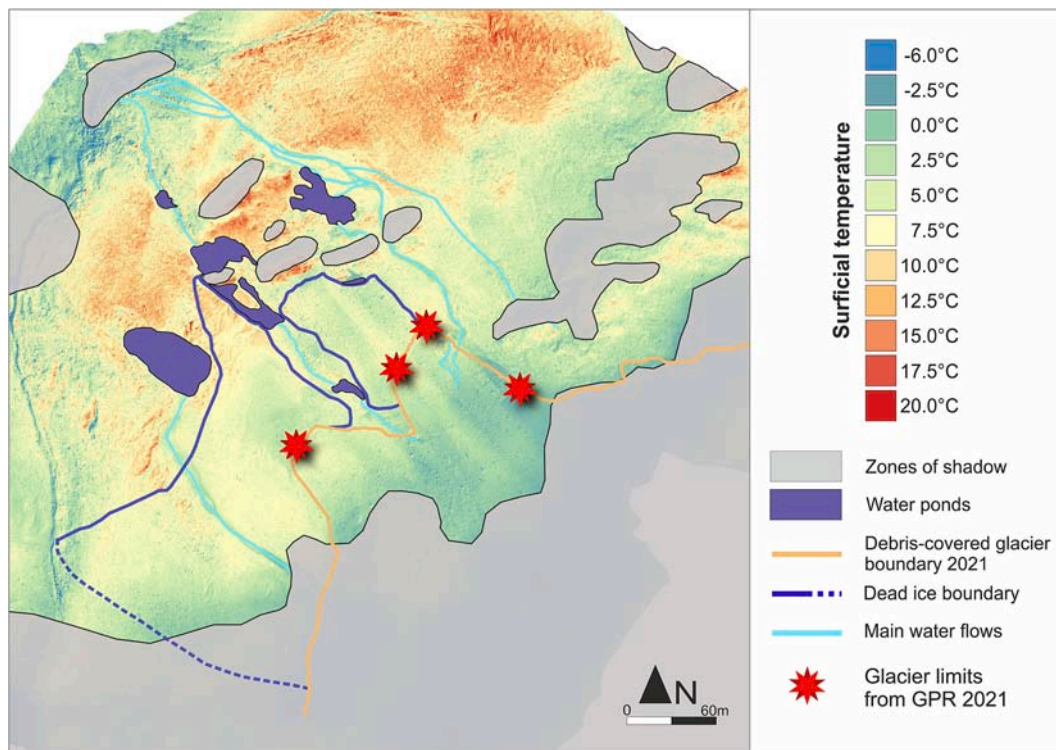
Surficial temperature

-6.0°C
-2.5°C
0.0°C
2.5°C
5.0°C
7.5°C
10.0°C
12.5°C
15.0°C
17.5°C
20.0°C

Zones of shadow
Water ponds
Debris-covered glacier boundary 2021
Dead ice boundary
Main water flows
Glacier limits from GPR 2021

N
0 60m